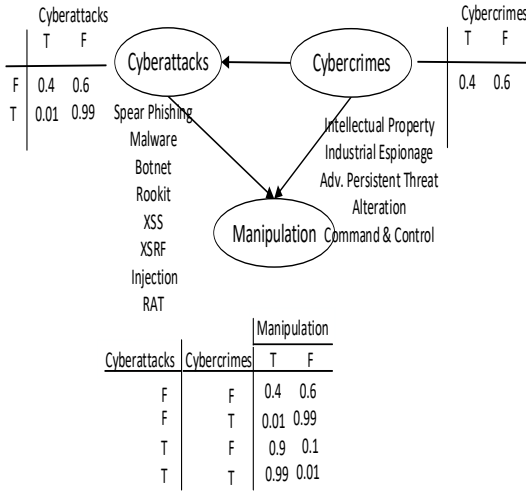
Cyberattacks

| | T | F |
|---|---|---|
| F | 0.4 | 0.6 |
| T | 0.01 | 0.99 |

Cyberattacks

Cybercrimes

Cybercrimes

| T | F |
|---|---|
| 0.4 | 0.6 |

Spear Phishing
Malware
Botnet
Rookit
XSS
XSRF
Injection
RAT

Intellectual Property
Industrial Espionage
Adv. Persistent Threat
Alteration
Command & Control

Manipulation

| Cyberattacks | Cybercrimes | Manipulation T | Manipulation F |
|---|---|---|---|
| F | F | 0.4 | 0.6 |
| F | T | 0.01 | 0.99 |
| T | F | 0.9 | 0.1 |
| T | T | 0.99 | 0.01 |